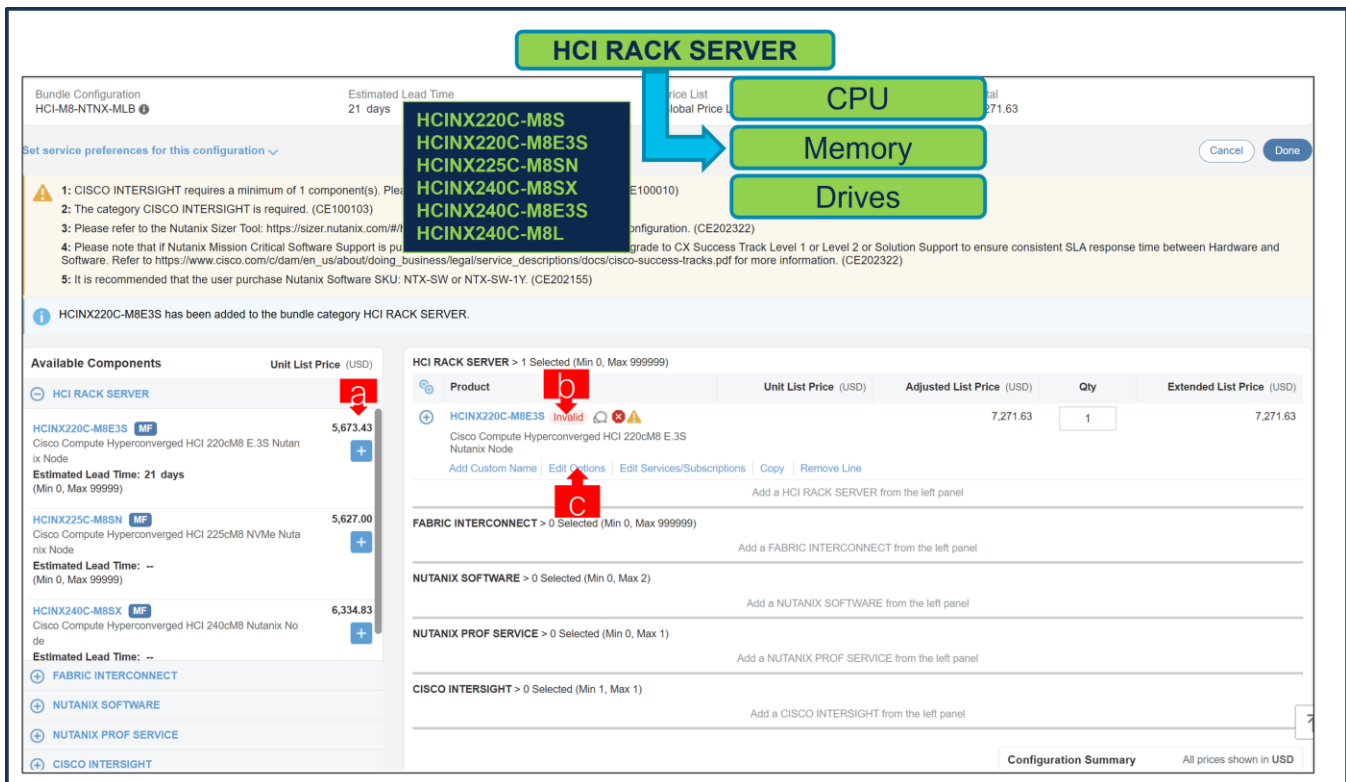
HCI RACK SERVER

CPU

Memory

Drives

HCINX220C-M8S
HCINX220C-M8E3S
HCINX225C-M8SN
HCINX240C-M8SX
HCINX240C-M8E3S
HCINX240C-M8L

Bundle Configuration
HCI-M8-NTNX-MLB

Estimated Lead Time
21 days

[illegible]rice List
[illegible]lobal Price L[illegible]

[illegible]tal
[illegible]271.63

Set service preferences for this configuration

Cancel

Done

1: CISCO INTERSIGHT requires a minimum of 1 component(s). Plea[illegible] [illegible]E100010)

2: The category CISCO INTERSIGHT is required. (CE100103)

3: Please refer to the Nutanix Sizer Tool: https://sizer.nutanix.com/#/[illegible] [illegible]onfiguration. (CE202322)

4: Please note that if Nutanix Mission Critical Software Support is pu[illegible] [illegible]grade to CX Success Track Level 1 or Level 2 or Solution Support to ensure consistent SLA response time between Hardware and Software. Refer to https://www.cisco.com/c/dam/en_us/about/doing_business/legal/service_descriptions/docs/cisco-success-tracks.pdf for more information. (CE202322)

5: It is recommended that the user purchase Nutanix Software SKU: NTX-SW or NTX-SW-1Y. (CE202155)

HCINX220C-M8E3S has been added to the bundle category HCI RACK SERVER.

Available Components

Unit List Price (USD)

a

HCI RACK SERVER

HCINX220C-M8E3S MF
Cisco Compute Hyperconverged HCI 220cM8 E.3S Nutanix Node
Estimated Lead Time: 21 days
(Min 0, Max 99999)
5,673.43

HCINX225C-M8SN MF
Cisco Compute Hyperconverged HCI 225cM8 NVMe Nutanix Node
Estimated Lead Time: --
(Min 0, Max 99999)
5,627.00

HCINX240C-M8SX MF
Cisco Compute Hyperconverged HCI 240cM8 Nutanix Node
Estimated Lead Time: --
6,334.83

FABRIC INTERCONNECT

NUTANIX SOFTWARE

NUTANIX PROF SERVICE

CISCO INTERSIGHT

HCI RACK SERVER > 1 Selected (Min 0, Max 999999)

b

| Product | Unit List Price (USD) | Adjusted List Price (USD) | Qty | Extended List Price (USD) |
|---|---|---|---|---|
| HCINX220C-M8E3S Invalid<br>Cisco Compute Hyperconverged HCI 220cM8 E.3S Nutanix Node | | 7,271.63 | 1 | 7,271.63 |

Add Custom Name | Edit Options | Edit Services/Subscriptions | Copy | Remove Line

c

Add a HCI RACK SERVER from the left panel

FABRIC INTERCONNECT > 0 Selected (Min 0, Max 999999)

Add a FABRIC INTERCONNECT from the left panel

NUTANIX SOFTWARE > 0 Selected (Min 0, Max 2)

Add a NUTANIX SOFTWARE from the left panel

NUTANIX PROF SERVICE > 0 Selected (Min 0, Max 1)

Add a NUTANIX PROF SERVICE from the left panel

CISCO INTERSIGHT > 0 Selected (Min 1, Max 1)

Add a CISCO INTERSIGHT from the left panel

Configuration Summary

All prices shown in USD